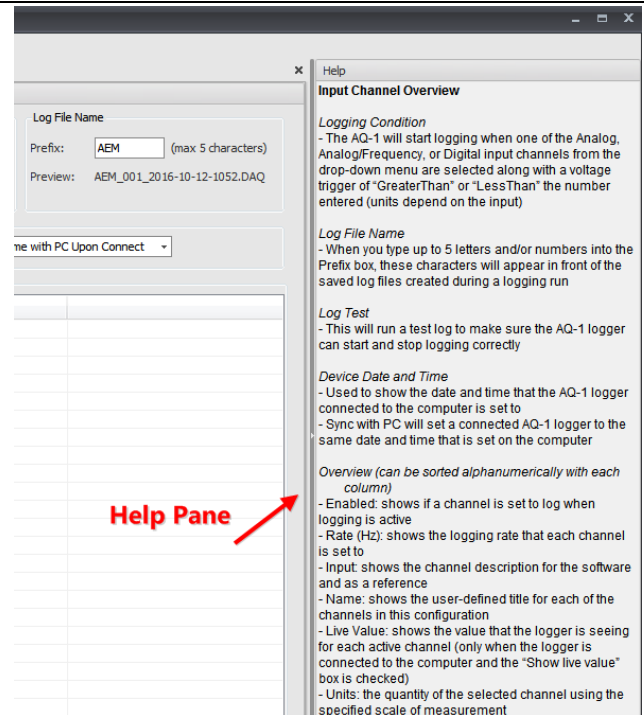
_ ▫ X

×

Log File Name

Prefix: AEM (max 5 characters)

Preview: AEM_001_2016-10-12-1052.DAQ

me with PC Upon Connect

Help Pane

Help

Input Channel Overview

Logging Condition
- The AQ-1 will start logging when one of the Analog, Analog/Frequency, or Digital input channels from the drop-down menu are selected along with a voltage trigger of "GreaterThan" or "LessThan" the number entered (units depend on the input)

Log File Name
- When you type up to 5 letters and/or numbers into the Prefix box, these characters will appear in front of the saved log files created during a logging run

Log Test
- This will run a test log to make sure the AQ-1 logger can start and stop logging correctly

Device Date and Time
- Used to show the date and time that the AQ-1 logger connected to the computer is set to
- Sync with PC will set a connected AQ-1 logger to the same date and time that is set on the computer

Overview (can be sorted alphanumerically with each column)
- Enabled: shows if a channel is set to log when logging is active
- Rate (Hz): shows the logging rate that each channel is set to
- Input: shows the channel description for the software and as a reference
- Name: shows the user-defined title for each of the channels in this configuration
- Live Value: shows the value that the logger is seeing for each active channel (only when the logger is connected to the computer and the "Show live value" box is checked)
- Units: the quantity of the selected channel using the specified scale of measurement